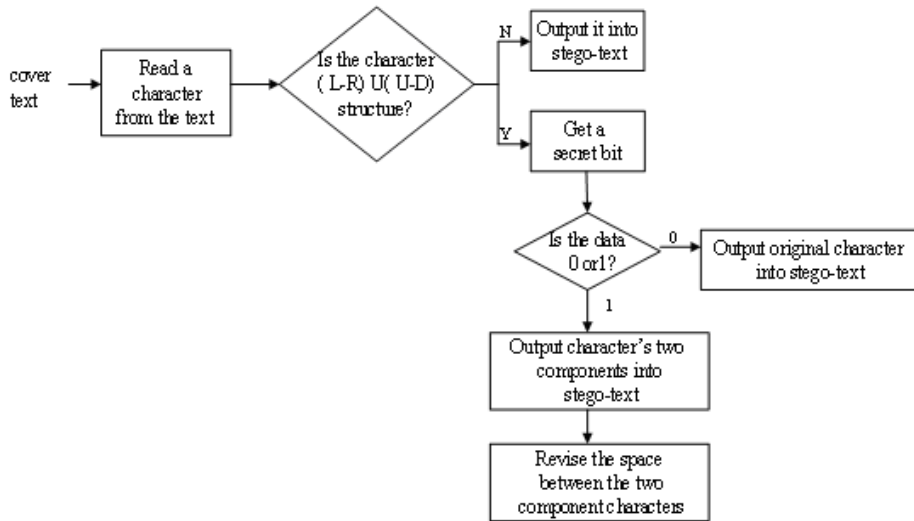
cover text

Read a character from the text

Is the character ( L-R) U( U-D) structure?

N

Output it into stego-text

Y

Get a secret bit

Is the data 0 or1?

0

Output original character into stego-text

1

Output character's two components into stego-text

Revise the space between the two component characters